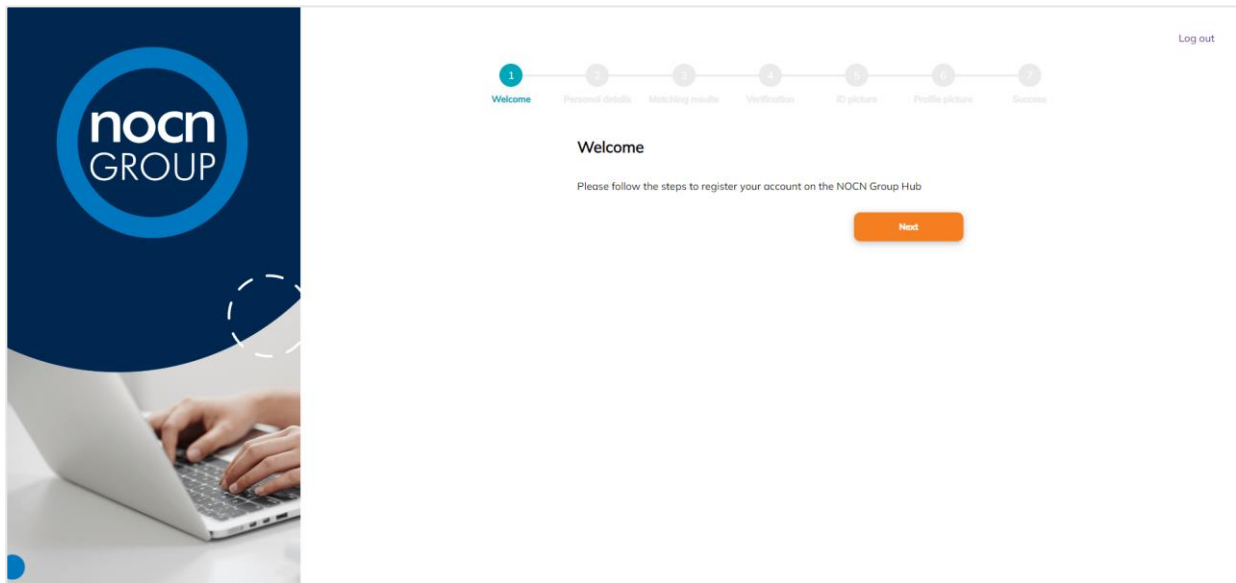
nocn
GROUP

Log out

1
Welcome

2
Personal details

3
Matching results

4
Verification

5
ID picture

6
Profile picture

7
Success

Welcome

Please follow the steps to register your account on the NOCN Group Hub

Next